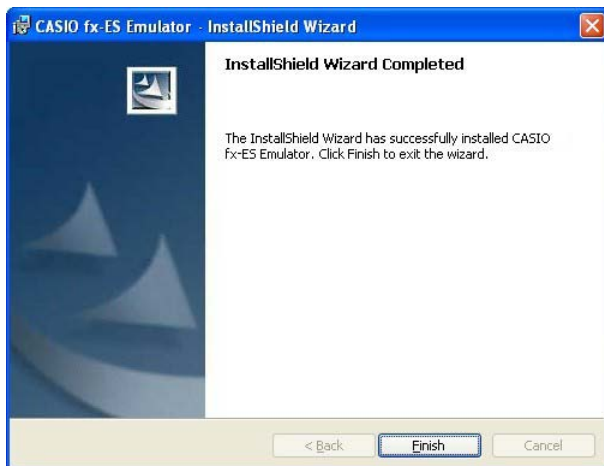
CASIO fx-ES Emulator - InstallShield Wizard

InstallShield Wizard Completed

The InstallShield Wizard has successfully installed CASIO fx-ES Emulator. Click Finish to exit the wizard.

< Back

Finish

Cancel